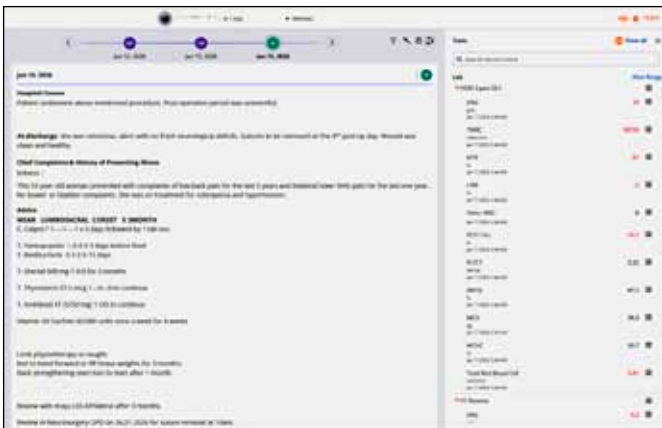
Jun 15, 2020

Jun 19, 2020

Jun 19, 2020

Hospital Course

Patient underwent above mentioned procedure. Post operative period was uneventful.

At discharge: He was conscious, alert with no fresh neurological deficits. Sutures to be removed on the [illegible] post op day. Wound was clean and healthy.

Chief Complaints & History of Presenting Illness

This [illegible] year old woman presented with complaints of low back pain for the last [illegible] years and bilateral lower limb pain for the last one year. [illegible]

Advice

WEAR LUMBOSACRAL CORSET X 3MONTH

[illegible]

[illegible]

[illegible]

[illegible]

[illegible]

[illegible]

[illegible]

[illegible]

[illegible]

Tests

Lab

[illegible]